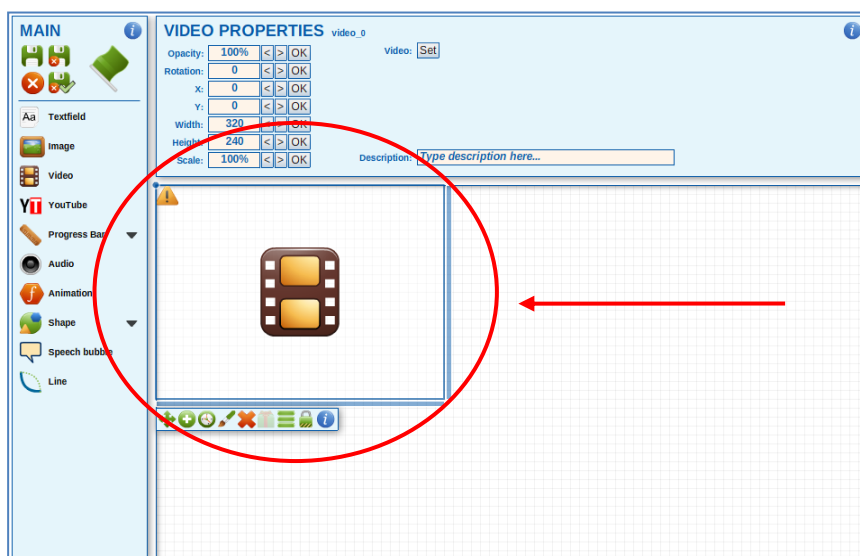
MAIN

Textfield
Image
Video
YouTube
Progress Bar
Audio
Animation
Shape
Speech bubble
Line

VIDEO PROPERTIES video_0

| | | | | |
|---|---|---|---|---|
| Opacity: | 100% | < | > | OK |
| Rotation: | 0 | < | > | OK |
| X: | 0 | < | > | OK |
| Y: | 0 | < | > | OK |
| Width: | 320 | < | > | OK |
| Height: | 240 | < | > | OK |
| Scale: | 100% | < | > | OK |

Video: Set

Description: Type description here...